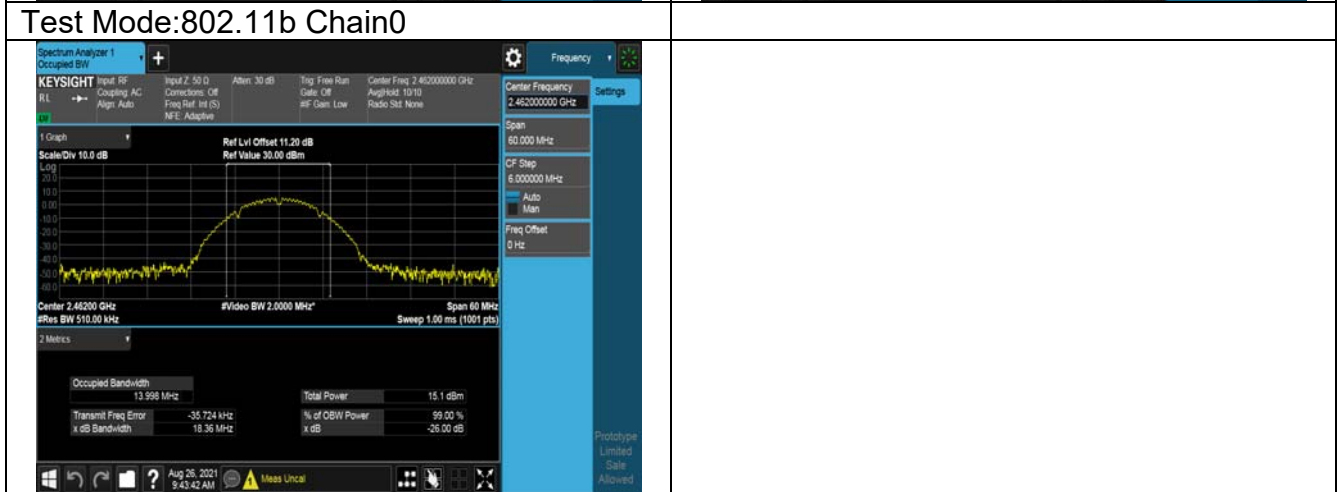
Test Mode:802.11b Chain0

Spectrum Analyzer 1
Occupied BW

Frequency

KEYSIGHT Input: RF Coupling: AC Align: Auto
RL
LXI
Input Z: 50 Ω Corrections: Off Freq Ref: Int (S) NFE: Adaptive
Atten: 30 dB
Trig: Free Run Gate: Off #IF Gain: Low
Center Freq: 2.462000000 GHz Avg|Hold: 10/10 Radio Std: None

Center Frequency
2.462000000 GHz
Settings

1 Graph
Scale/Div 10.0 dB
Log
Ref Lvl Offset 11.20 dB
Ref Value 30.00 dBm
20.0
10.0
0.00
-10.0
-20.0
-30.0
-40.0
-50.0
-60.0

Span
60.000 MHz
CF Step
6.000000 MHz
Auto
Man
Freq Offset
0 Hz

Center 2.46200 GHz
#Res BW 510.00 kHz
#Video BW 2.0000 MHz*
Span 60 MHz
Sweep 1.00 ms (1001 pts)

2 Metrics

| Occupied Bandwidth | | Total Power | 15.1 dBm |
|---|---|---|---|
| 13.998 MHz | | | |
| Transmit Freq Error | -35.724 kHz | % of OBW Power | 99.00 % |
| x dB Bandwidth | 18.36 MHz | x dB | -26.00 dB |

Prototype Limited Sale Allowed

Aug 26, 2021
9:43:42 AM
Meas Uncal